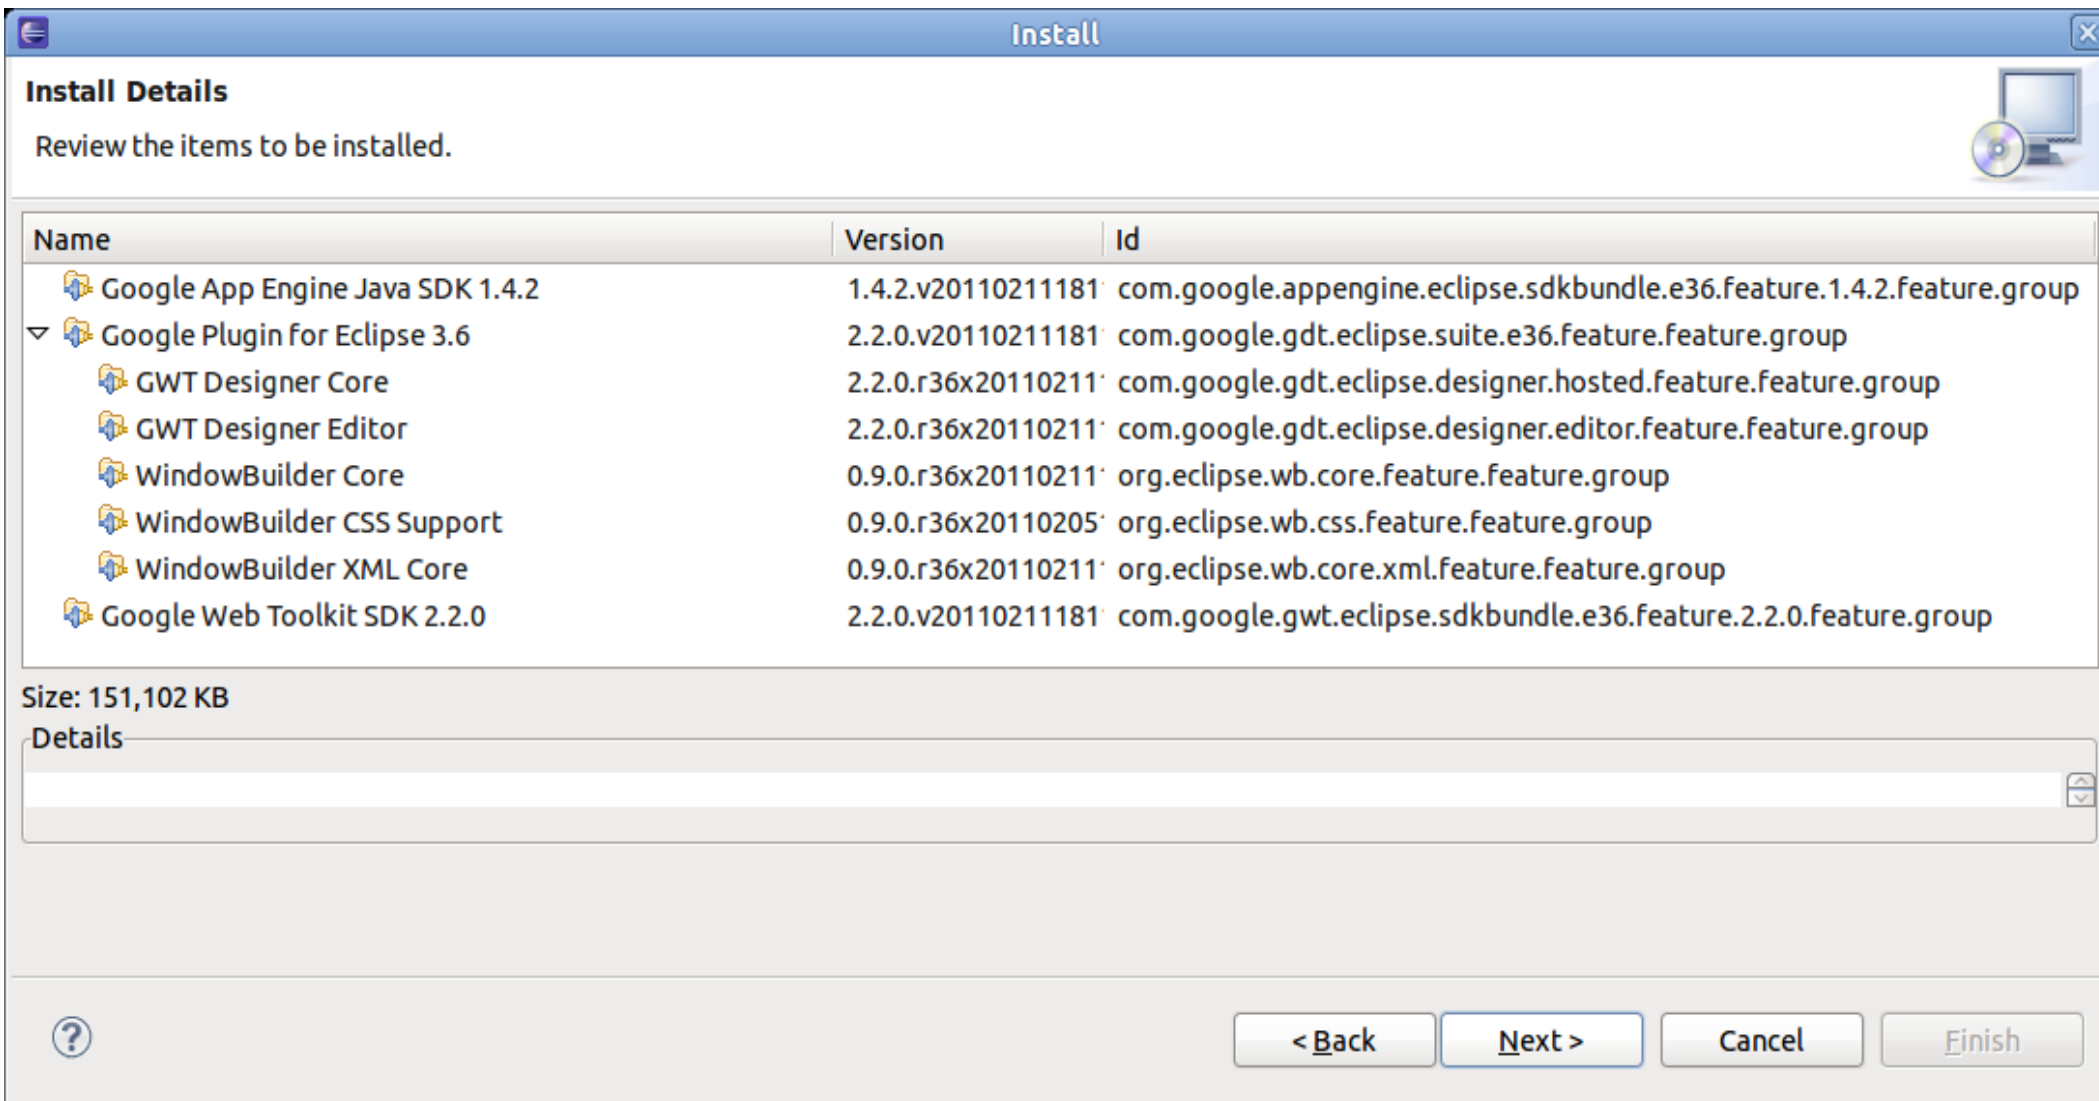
Install

Install Details

Review the items to be installed.

| Name | Version | Id |
|---|---|---|
| Google App Engine Java SDK 1.4.2 | 1.4.2.v20110211181 | com.google.appengine.eclipse.sdkbundle.e36.feature.1.4.2.feature.group |
| Google Plugin for Eclipse 3.6 | 2.2.0.v20110211181 | com.google.gdt.eclipse.suite.e36.feature.feature.group |
| GWT Designer Core | 2.2.0.r36x20110211 | com.google.gdt.eclipse.designer.hosted.feature.feature.group |
| GWT Designer Editor | 2.2.0.r36x20110211 | com.google.gdt.eclipse.designer.editor.feature.feature.group |
| WindowBuilder Core | 0.9.0.r36x20110211 | org.eclipse.wb.core.feature.feature.group |
| WindowBuilder CSS Support | 0.9.0.r36x20110205 | org.eclipse.wb.css.feature.feature.group |
| WindowBuilder XML Core | 0.9.0.r36x20110211 | org.eclipse.wb.core.xml.feature.feature.group |
| Google Web Toolkit SDK 2.2.0 | 2.2.0.v20110211181 | com.google.gwt.eclipse.sdkbundle.e36.feature.2.2.0.feature.group |

Size: 151,102 KB

Details

< Back   Next >   Cancel   Finish